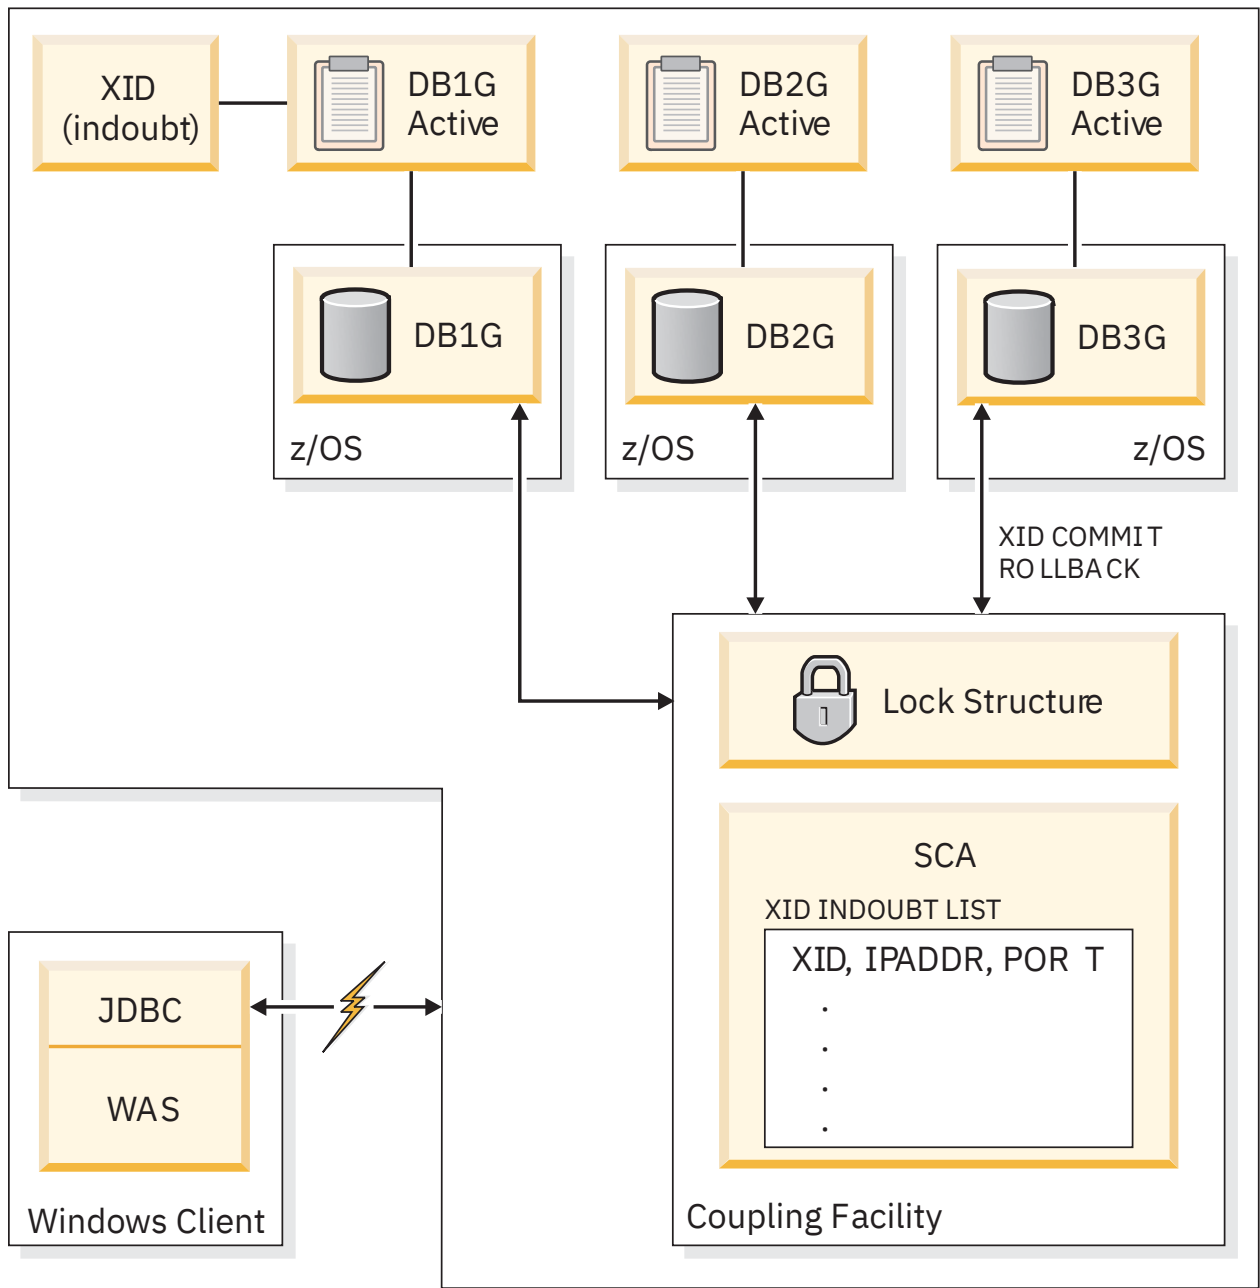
XID (indoubt)

DB1G Active

DB2G Active

DB3G Active

DB1G

z/OS

DB2G

z/OS

DB3G

z/OS

XID COMMIT ROLLBACK

Lock Structure

SCA

XID INDOUBT LIST

XID, IPADDR, PORT
.
.
.
.

Coupling Facility

JDBC

WAS

Windows Client